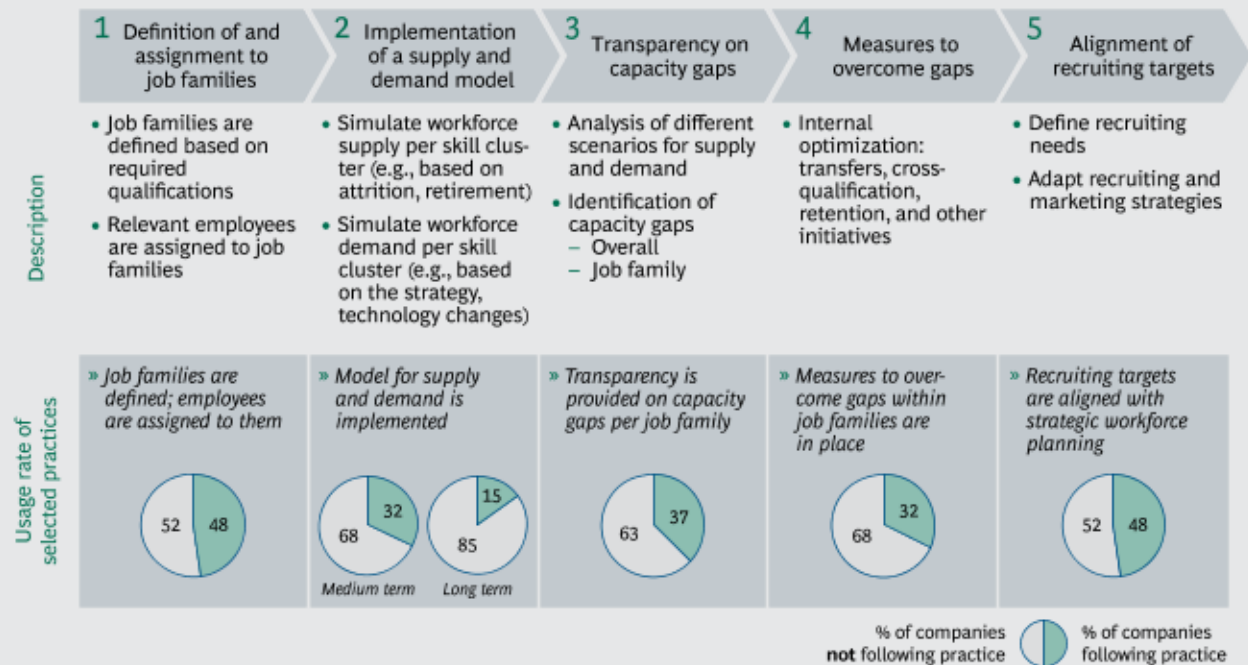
1 Definition of and assignment to job families

2 Implementation of a supply and demand model

3 Transparency on capacity gaps

4 Measures to overcome gaps

5 Alignment of recruiting targets

Description

• Job families are defined based on required qualifications
• Relevant employees are assigned to job families

• Simulate workforce supply per skill cluster (e.g., based on attrition, retirement)
• Simulate workforce demand per skill cluster (e.g., based on the strategy, technology changes)

• Analysis of different scenarios for supply and demand
• Identification of capacity gaps
– Overall
– Job family

• Internal optimization: transfers, cross-qualification, retention, and other initiatives

• Define recruiting needs
• Adapt recruiting and marketing strategies

Usage rate of selected practices

» Job families are defined; employees are assigned to them

52 48

» Model for supply and demand is implemented

68 32
Medium term

85 15
Long term

» Transparency is provided on capacity gaps per job family

63 37

» Measures to overcome gaps within job families are in place

68 32

» Recruiting targets are aligned with strategic workforce planning

52 48

% of companies not following practice

% of companies following practice